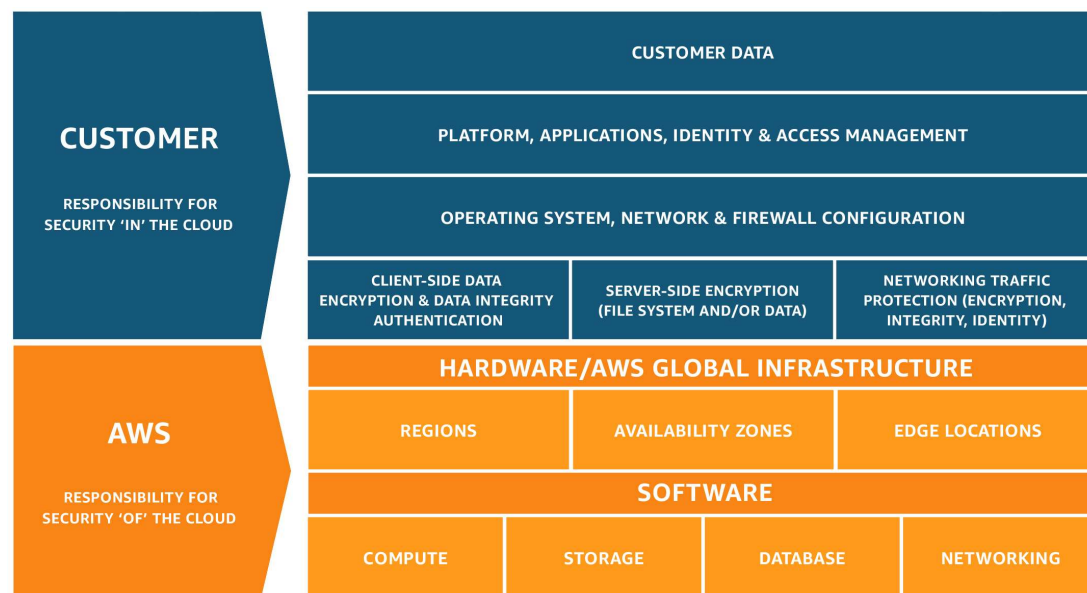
CUSTOMER

RESPONSIBILITY FOR SECURITY ‘IN’ THE CLOUD

CUSTOMER DATA

PLATFORM, APPLICATIONS, IDENTITY & ACCESS MANAGEMENT

OPERATING SYSTEM, NETWORK & FIREWALL CONFIGURATION

CLIENT-SIDE DATA ENCRYPTION & DATA INTEGRITY AUTHENTICATION

SERVER-SIDE ENCRYPTION (FILE SYSTEM AND/OR DATA)

NETWORKING TRAFFIC PROTECTION (ENCRYPTION, INTEGRITY, IDENTITY)

AWS

RESPONSIBILITY FOR SECURITY ‘OF’ THE CLOUD

HARDWARE/AWS GLOBAL INFRASTRUCTURE

REGIONS

AVAILABILITY ZONES

EDGE LOCATIONS

SOFTWARE

COMPUTE

STORAGE

DATABASE

NETWORKING